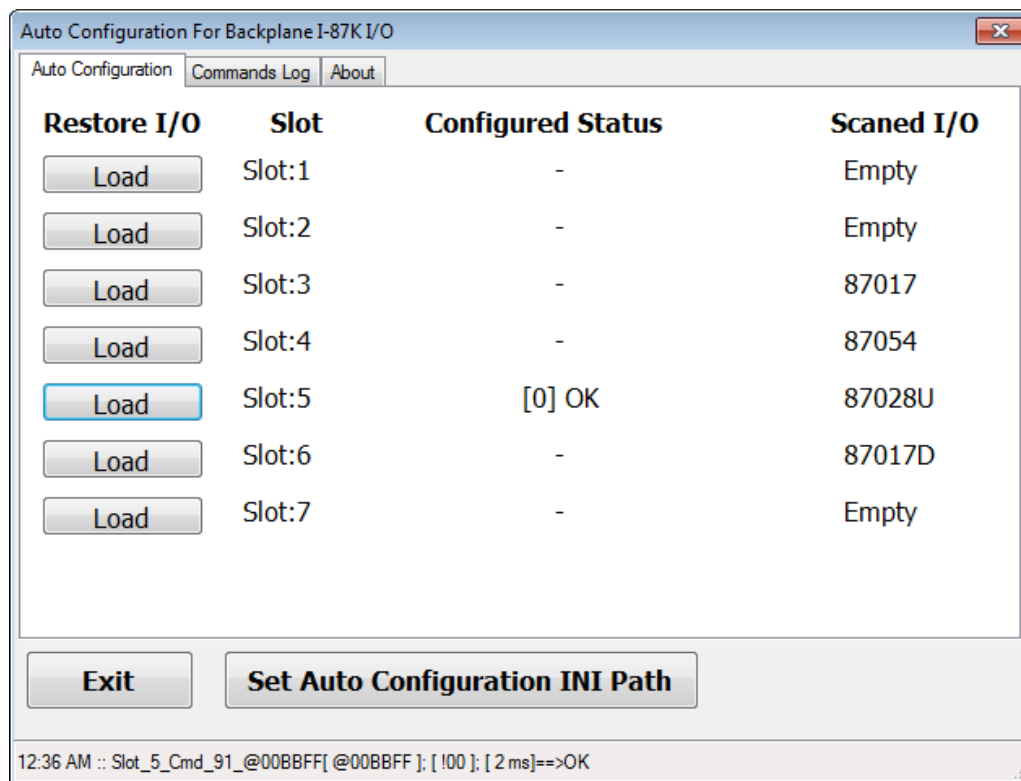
Auto Configuration For Backplane I-87K I/O

Auto Configuration | Commands Log | About

| Restore I/O | Slot | Configured Status | Scaned I/O |
|---|---|---|---|
| Load | Slot:1 | - | Empty |
| Load | Slot:2 | - | Empty |
| Load | Slot:3 | - | 87017 |
| Load | Slot:4 | - | 87054 |
| Load | Slot:5 | [0] OK | 87028U |
| Load | Slot:6 | - | 87017D |
| Load | Slot:7 | - | Empty |

Exit

Set Auto Configuration INI Path

12:36 AM :: Slot_5_Cmd_91_@00BBFF[ @00BBFF ]; [ !00 ]; [ 2 ms]==>OK